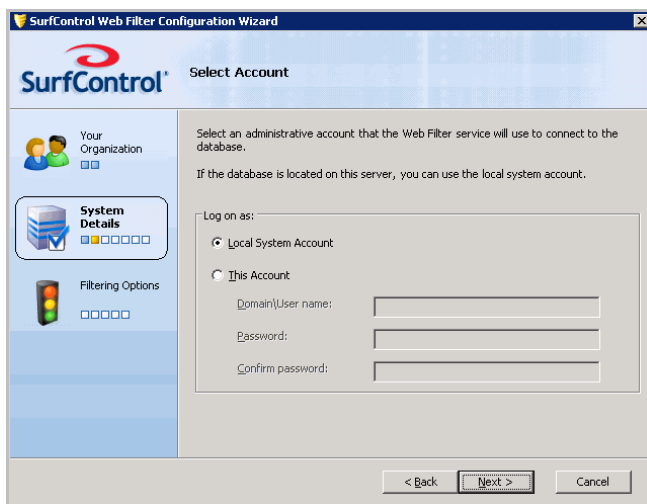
SurfControl Web Filter Configuration Wizard

SurfControl®

Select Account

Your Organization

System Details

Filtering Options

Select an administrative account that the Web Filter service will use to connect to the database.

If the database is located on this server, you can use the local system account.

Log on as:

Local System Account

This Account

Domain\User name:

Password:

Confirm password:

< Back

Next >

Cancel